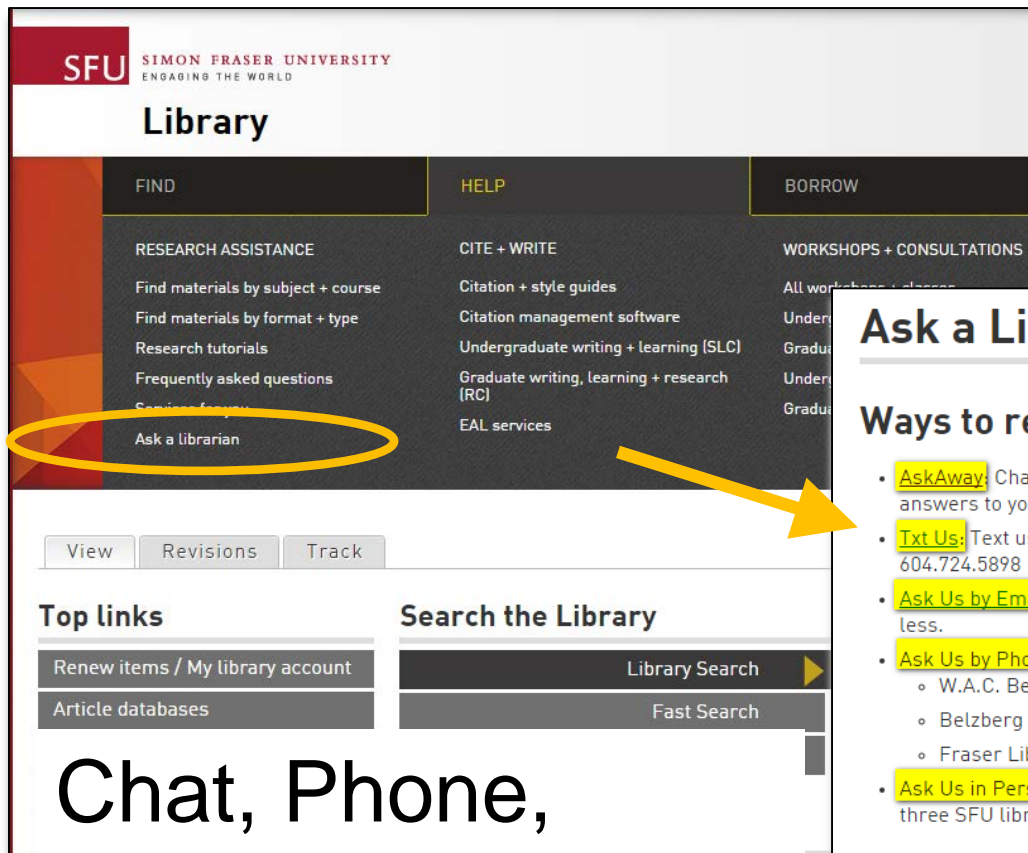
SFU SIMON FRASER UNIVERSITY
ENGAGING THE WORLD

Library

FIND
HELP
BORROW

RESEARCH ASSISTANCE
Find materials by subject + course
Find materials by format + type
Research tutorials
Frequently asked questions
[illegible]
Ask a librarian

CITE + WRITE
Citation + style guides
Citation management software
Undergraduate writing + learning (SLC)
Graduate writing, learning + research (RC)
EAL services

WORKSHOPS + CONSULTATIONS
All wo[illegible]
Underg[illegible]
Gradua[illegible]
Underg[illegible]
Gradua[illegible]

View
Revisions
Track

Top links
Renew items / My library account
Article databases

Search the Library
Library Search
Fast Search

Ask a Li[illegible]

Ways to re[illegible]

• AskAway: Cha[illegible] answers to yo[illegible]
• Txt Us: Text u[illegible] 604.724.5898
• Ask Us by Em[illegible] less.
• Ask Us by Pho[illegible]
◦ W.A.C. Be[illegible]
◦ Belzberg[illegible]
◦ Fraser Li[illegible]
• Ask Us in Pers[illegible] three SFU libr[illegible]

Chat, Phone,